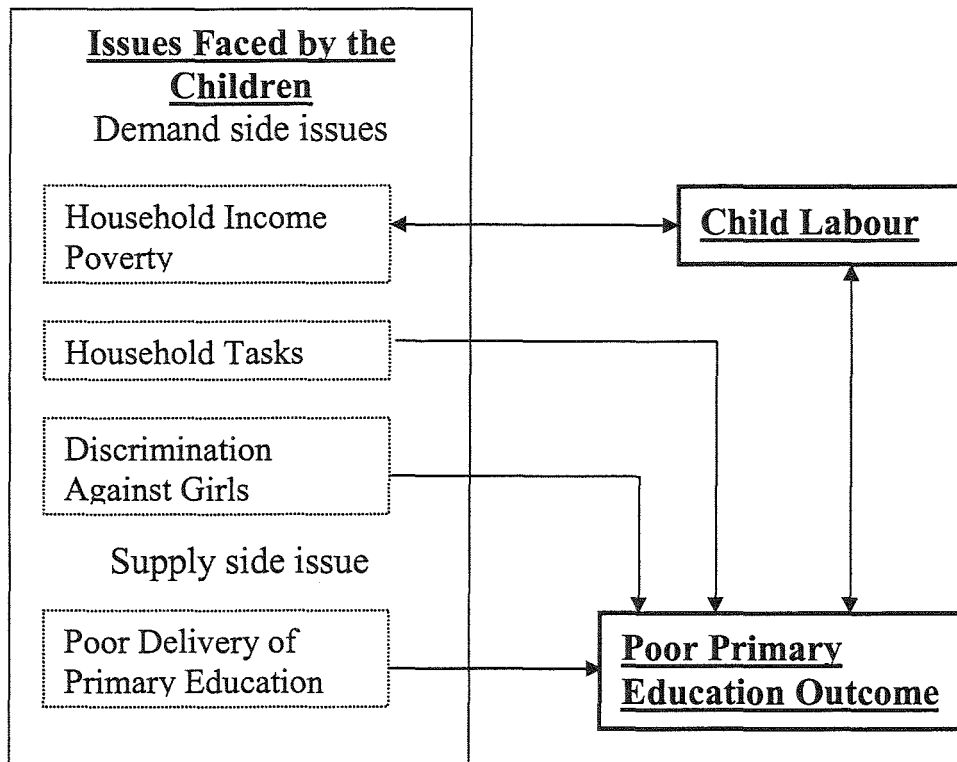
Issues Faced by the Children
Demand side issues

Household Income Poverty

Household Tasks

Discrimination Against Girls

Supply side issue

Poor Delivery of Primary Education

Child Labour

Poor Primary Education Outcome